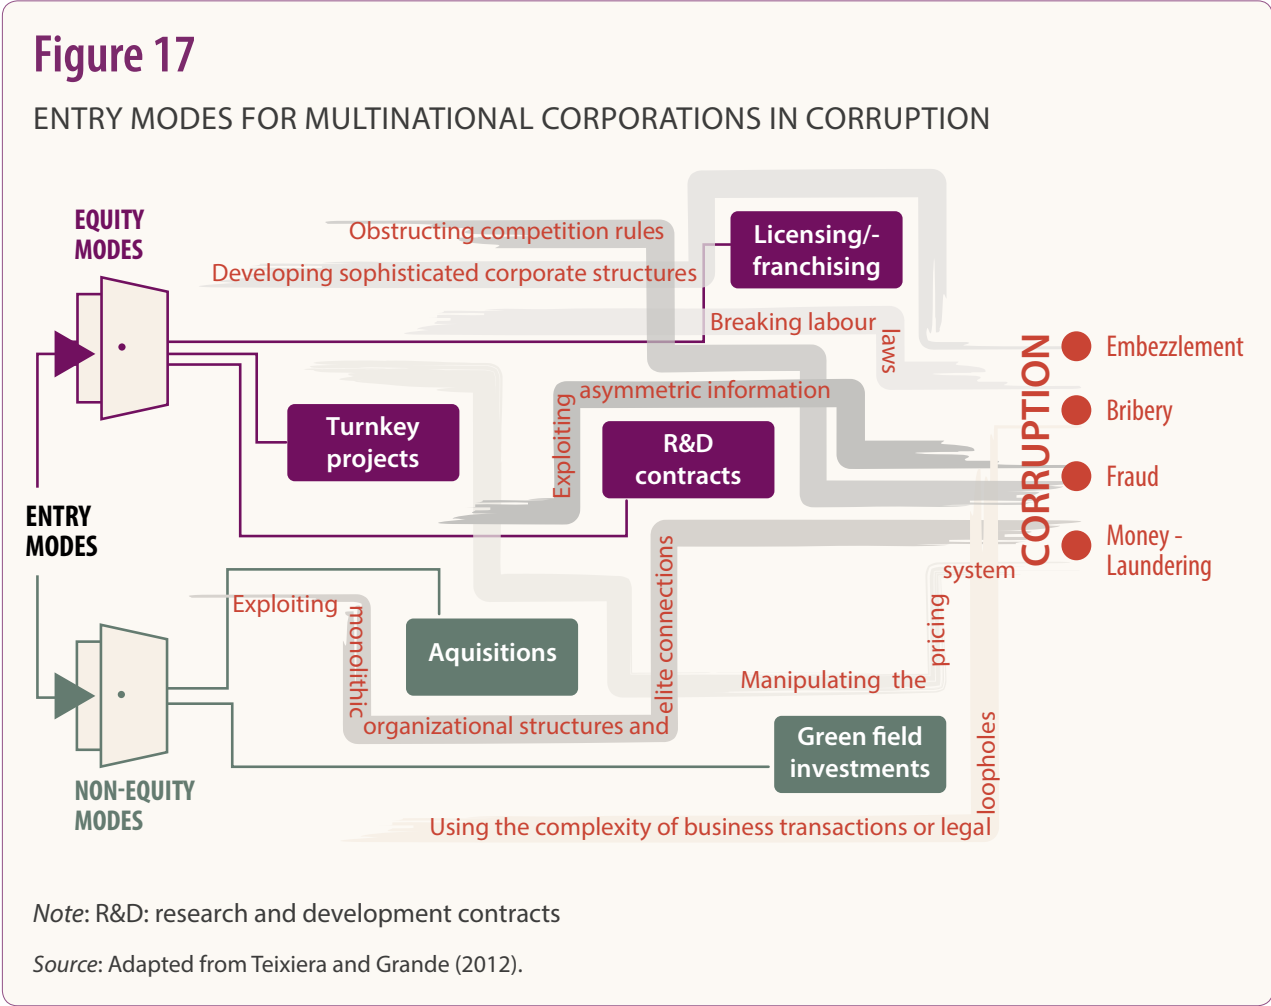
Figure 17

ENTRY MODES FOR MULTINATIONAL CORPORATIONS IN CORRUPTION

EQUITY MODES

Obstructing competition rules

Developing sophisticated corporate structures

Licensing/-franchising

Breaking labour laws

Turnkey projects

Exploiting asymmetric information

R&D contracts

ENTRY MODES

CORRUPTION

Embezzlement

Bribery

Fraud

Money - Laundering

Exploiting monolithic organizational structures and elite connections

Aquisitions

Manipulating the pricing system

Green field investments

NON-EQUITY MODES

Using the complexity of business transactions or legal loopholes

Note: R&D: research and development contracts

Source: Adapted from Teixiera and Grande (2012).